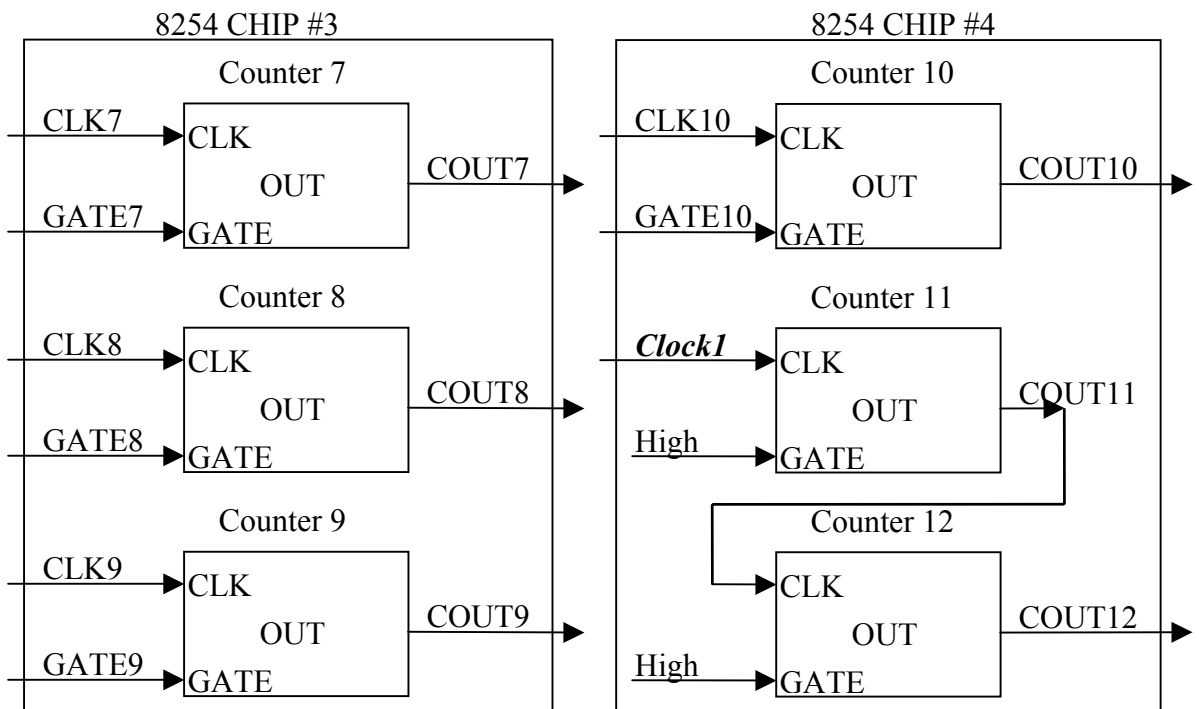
8254 CHIP #3

Counter 7

CLK7
CLK
OUT
COUT7
GATE7
GATE

Counter 8

CLK8
CLK
OUT
COUT8
GATE8
GATE

Counter 9

CLK9
CLK
OUT
COUT9
GATE9
GATE

8254 CHIP #4

Counter 10

CLK10
CLK
OUT
COUT10
GATE10
GATE

Counter 11

***Clock1***
CLK
OUT
COUT11
High
GATE

Counter 12

CLK
OUT
COUT12
High
GATE